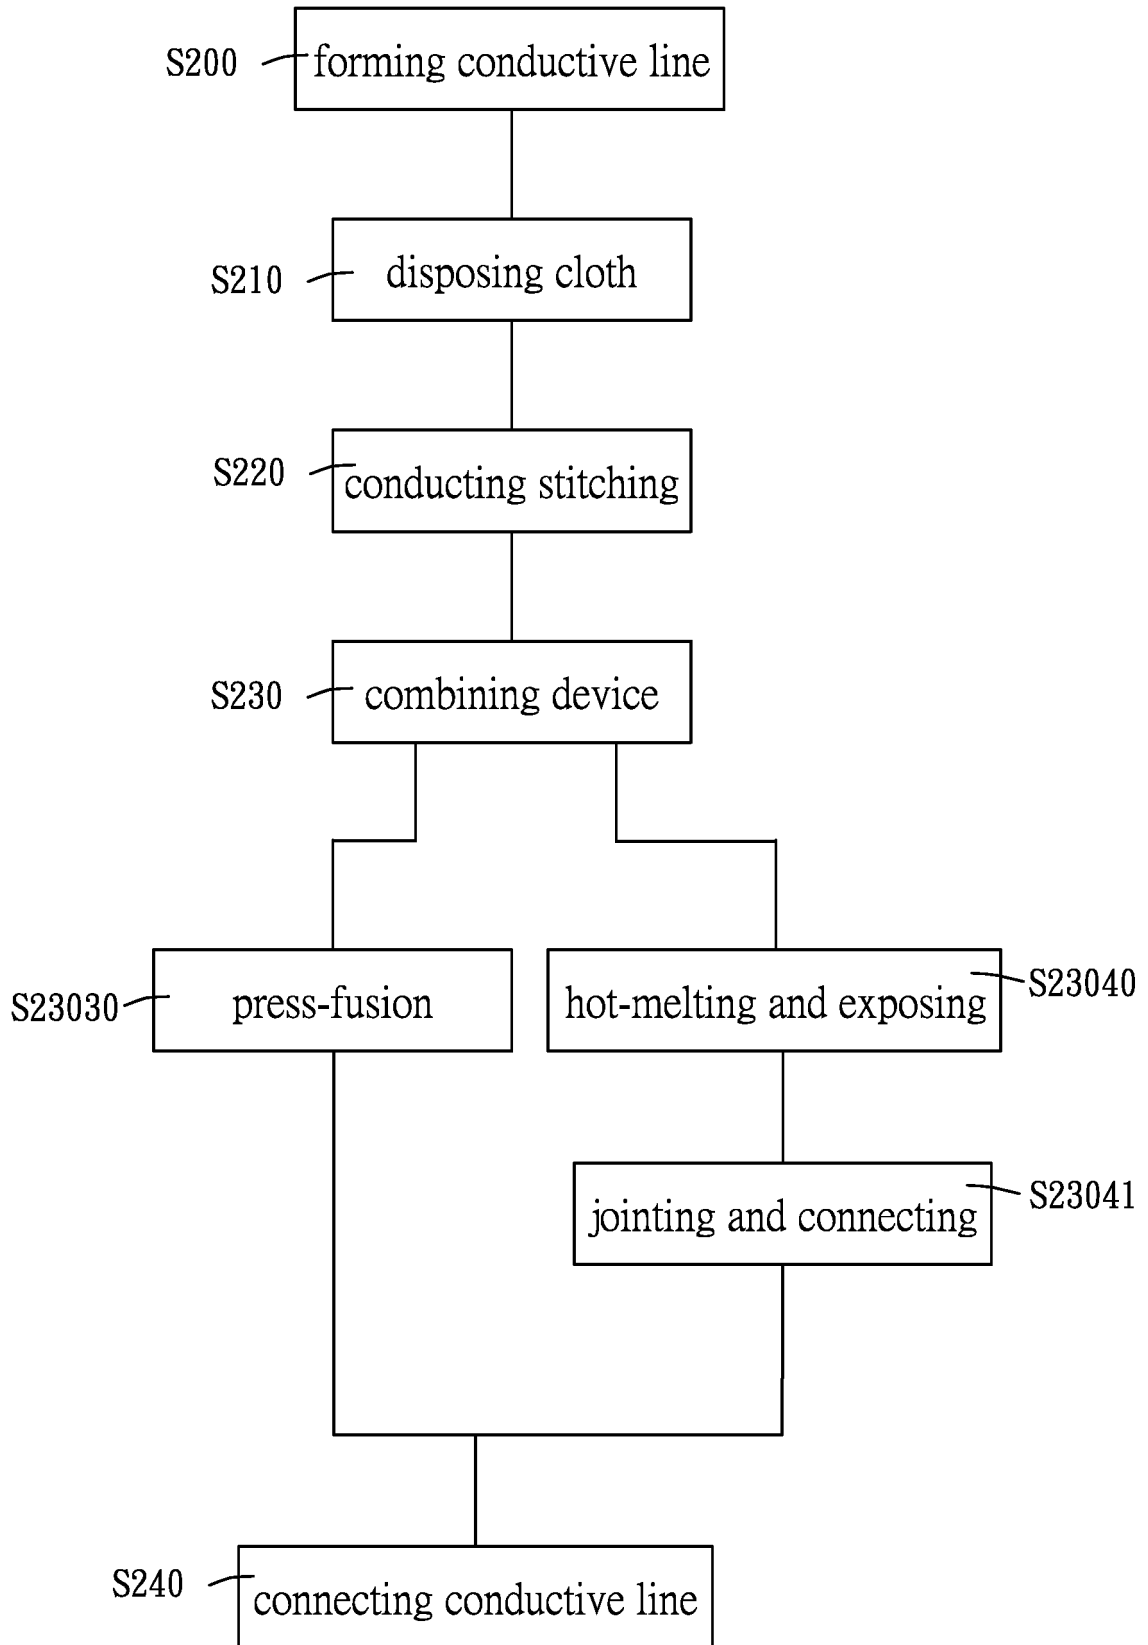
S200 forming conductive line

S210 disposing cloth

S220 conducting stitching

S230 combining device

S23030 press-fusion

hot-melting and exposing S23040

jointing and connecting S23041

S240 connecting conductive line